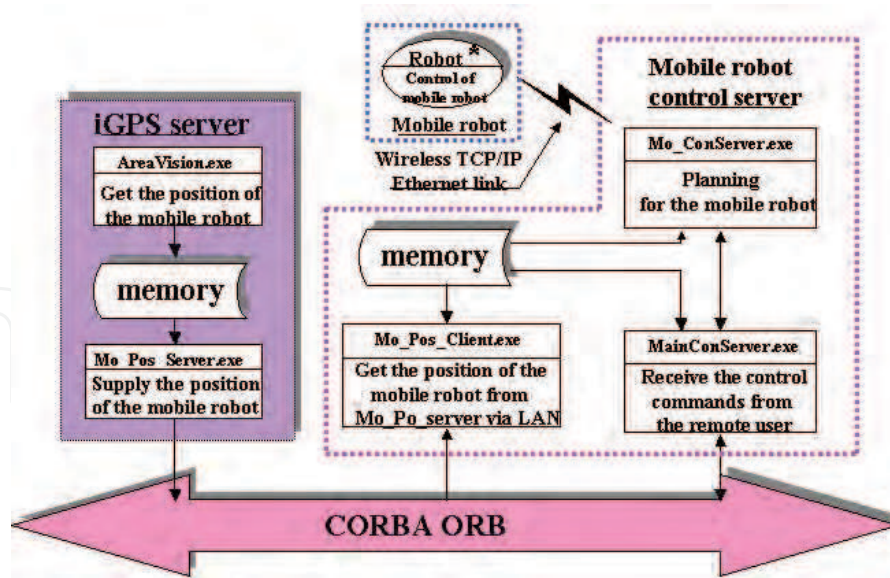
Robot *
Control of mobile robot
Mobile robot

Wireless TCP/IP Ethernet link

Mobile robot control server

Mo_ConServer.exe
Planning for the mobile robot

iGPS server

AreaVision.exe
Get the position of the mobile robot

memory

Mo_Pos_Server.exe
Supply the position of the mobile robot

memory

Mo_Pos_Client.exe
Get the position of the mobile robot from Mo_Po_server via LAN

MainConServer.exe
Receive the control commands from the remote user

CORBA ORB